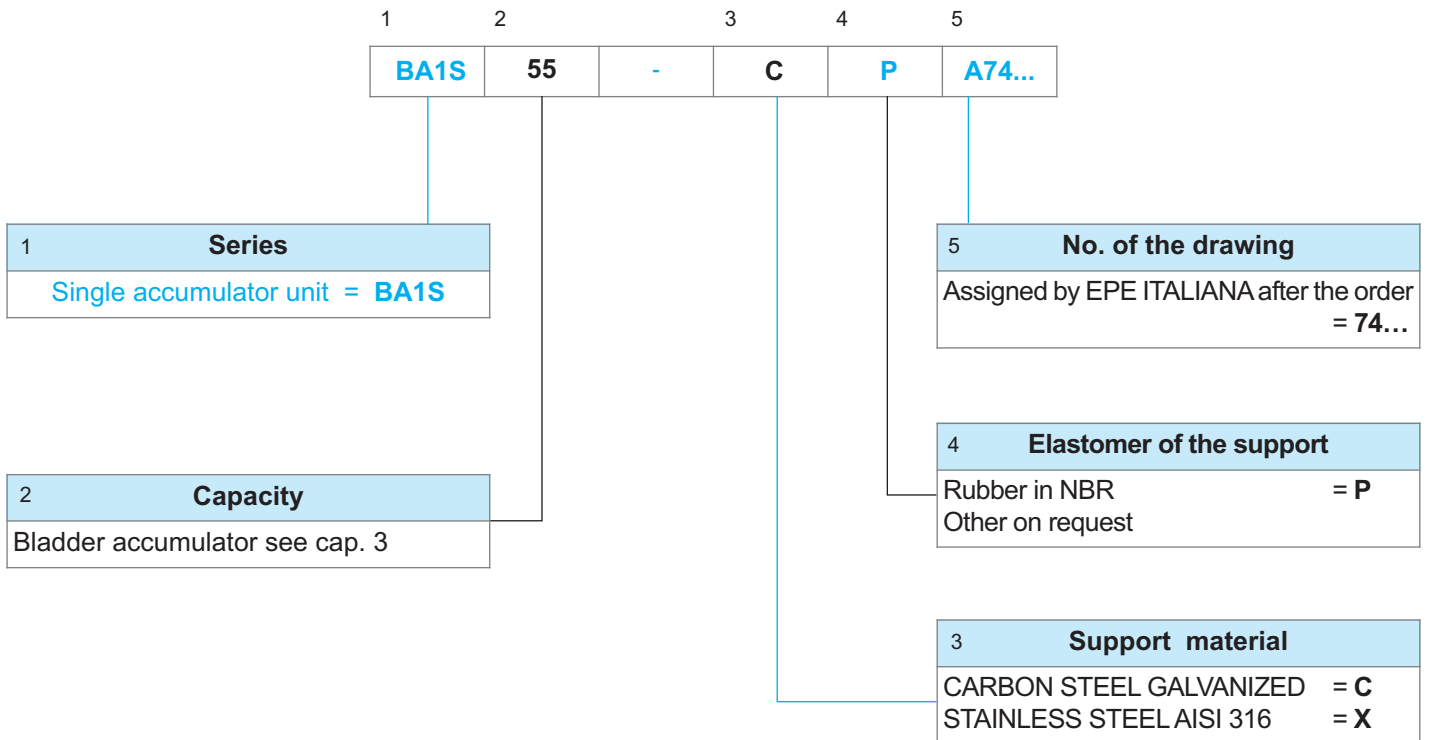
| 1 | 2 | | 3 | 4 | 5 |
|---|---|---|---|---|---|
| BA1S | 55 | - | C | P | A74... |

1 **Series**
Single accumulator unit = **BA1S**

5 **No. of the drawing**
Assigned by EPE ITALIANA after the order = **74…**

4 **Elastomer of the support**
Rubber in NBR = **P**
Other on request

2 **Capacity**
Bladder accumulator see cap. 3

3 **Support material**
CARBON STEEL GALVANIZED = **C**
STAINLESS STEEL AISI 316 = **X**